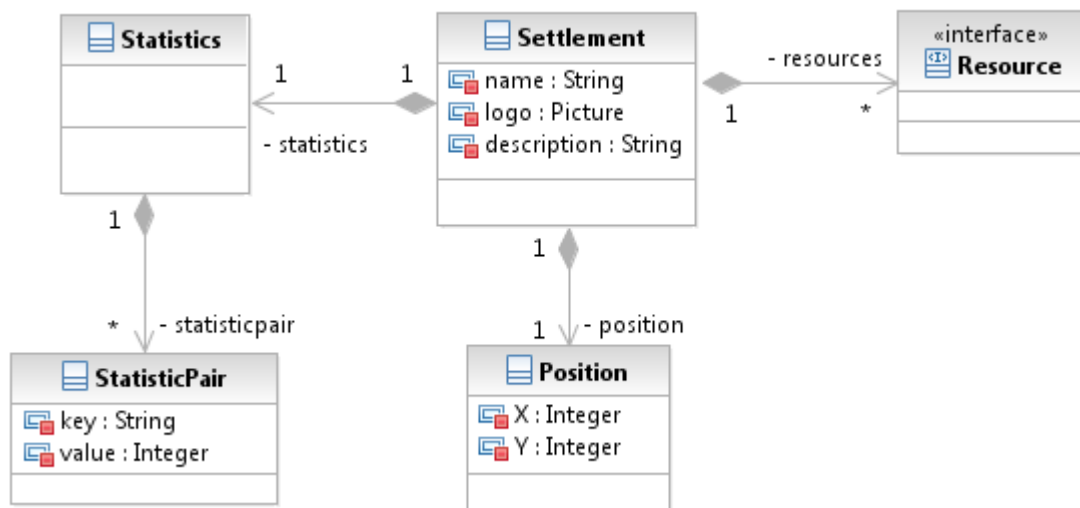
Statistics

1

1

Settlement

name : String
logo : Picture
description : String

- statistics

- resources

1

*

«interface»
Resource

1

1

*

- statisticpair

1

- position

StatisticPair

key : String
value : Integer

Position

X : Integer
Y : Integer